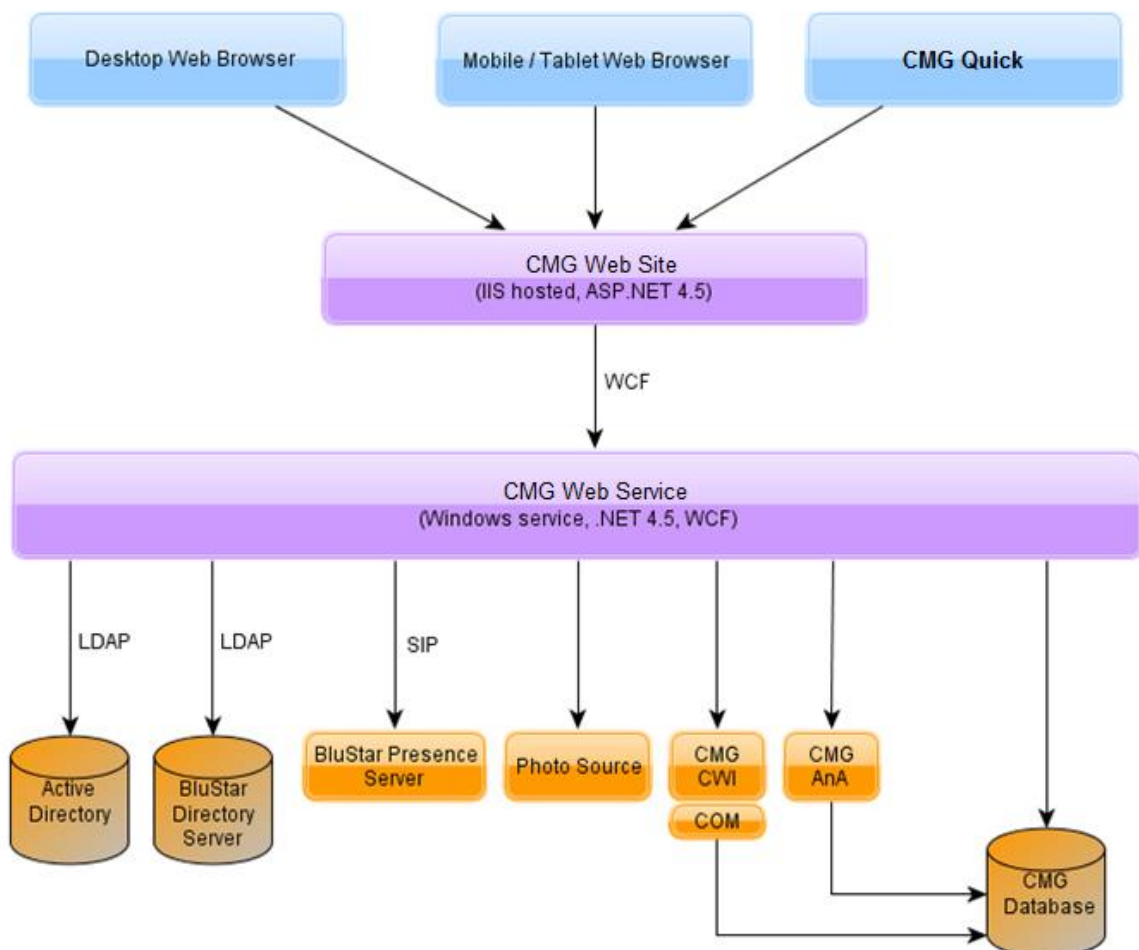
Desktop Web Browser

Mobile / Tablet Web Browser

CMG Quick

CMG Web Site
(IIS hosted, ASP.NET 4.5)

WCF

CMG Web Service
(Windows service, .NET 4.5, WCF)

LDAP

LDAP

SIP

Active Directory

BluStar Directory Server

BluStar Presence Server

Photo Source

CMG CWI

COM

CMG AnA

CMG Database